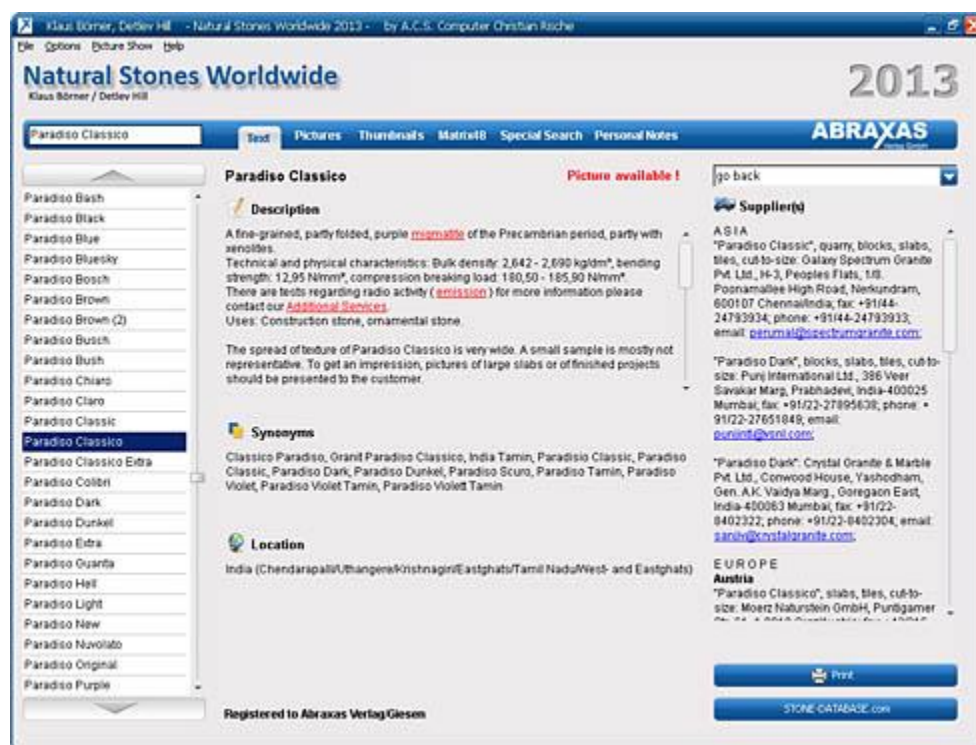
Klaus Börner, Detlev Hill - Natural Stones Worldwide 2013 - by A.C.S. Computer Christian Rische

File Options Picture Show Help

Natural Stones Worldwide
Klaus Börner / Detlev Hill

2013

Paradiso Classico

Text Pictures Thumbnails Matrix18 Special Search Personal Notes

ABRAXAS

Paradiso Bash
Paradiso Black
Paradiso Blue
Paradiso Bluesky
Paradiso Bosch
Paradiso Brown
Paradiso Brown (2)
Paradiso Busch
Paradiso Bush
Paradiso Chiaro
Paradiso Claro
Paradiso Classic
Paradiso Classico
Paradiso Classico Extra
Paradiso Colibri
Paradiso Dark
Paradiso Dunkel
Paradiso Extra
Paradiso Guanta
Paradiso Hell
Paradiso Light
Paradiso New
Paradiso Nuvolato
Paradiso Original
Paradiso Purple

Paradiso Classico

Picture available !

Description

A fine-grained, partly folded, purple migmatite of the Precambrian period, partly with xenolites.
Technical and physical characteristics: Bulk density: 2,642 - 2,690 kg/dm³, bending strength: 12,95 N/mm², compression breaking load: 180,50 - 185,90 N/mm².
There are tests regarding radio activity ( emission ) for more information please contact our Additional Services.
Uses: Construction stone, ornamental stone.

The spread of texture of Paradiso Classico is very wide. A small sample is mostly not representative. To get an impression, pictures of large slabs or of finished projects should be presented to the customer.

Synonyms

Classico Paradiso, Granit Paradiso Classico, India Tamin, Paradisio Classic, Paradiso Classic, Paradiso Dark, Paradiso Dunkel, Paradiso Scuro, Paradiso Tamin, Paradiso Violet, Paradiso Violet Tamin, Paradiso Violett Tamin

Location

India (Chendarapalli/Uthangere/Krishnagiri/Eastghats/Tamil Nadu/West- and Eastghats)

Registered to Abraxas Verlag/Giesen

go back

Supplier(s)

ASIA
"Paradiso Classic", quarry, blocks, slabs, tiles, cut-to-size: Galaxy Spectrum Granite Pvt. Ltd., H-3, Peoples Flats, 1/8, Poonamallee High Road, Nerkundram, 600107 Chennai/India; fax: +91/44-24793934; phone: +91/44-24793933; email: perumal@spectrumgranite.com;

"Paradiso Dark", blocks, slabs, tiles, cut-to-size: Punj International Ltd., 386 Veer Savakar Marg, Prabhadevi, India-400025 Mumbai; fax: +91/22-27895638; phone: +91/22-27651849; email: punjint@vsnl.com;

"Paradiso Dark": Crystal Granite & Marble Pvt. Ltd., Conwood House, Yashodham, Gen. A.K. Vaidya Marg., Goregaon East, India-400063 Mumbai; fax: +91/22-8402322; phone: +91/22-8402304; email: sanjiv@crystalgranite.com;

EUROPE
Austria
"Paradiso Classico", slabs, tiles, cut-to-size: Moerz Naturstein GmbH, Puntigamer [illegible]

Print

STONE-DATABASE.com